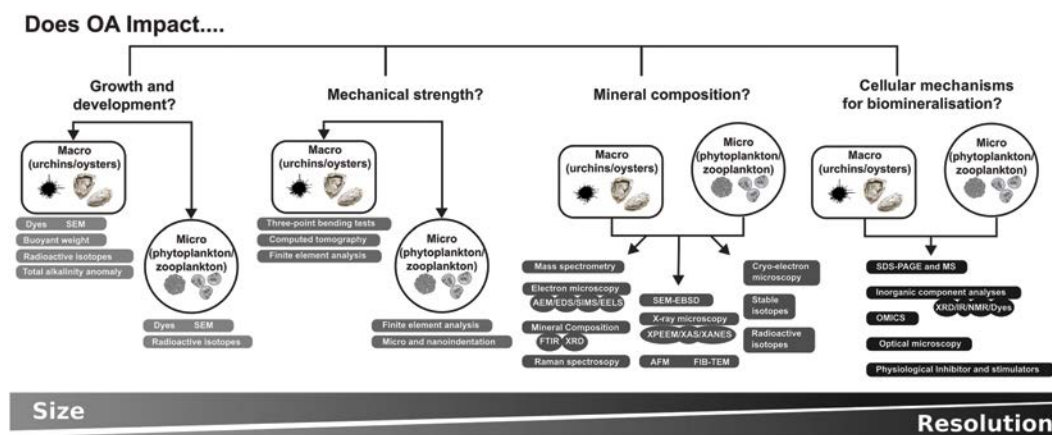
Does OA Impact....

Growth and development?

Macro (urchins/oysters)

Dyes SEM

Buoyant weight

Radioactive isotopes

Total alkalinity anomaly

Micro (phytoplankton/ zooplankton)

Dyes SEM

Radioactive isotopes

Mechanical strength?

Macro (urchins/oysters)

Three-point bending tests

Computed tomography

Finite element analysis

Micro (phytoplankton/ zooplankton)

Finite element analysis

Micro and nanoindentation

Mineral composition?

Macro (urchins/oysters)

Micro (phytoplankton/ zooplankton)

Mass spectrometry

Electron microscopy

AEM/EDS/SIMS/EELS

Mineral Composition

FTIR XRD

Raman spectroscopy

SEM-EBSD

X-ray microscopy

XPEEM/XAS/XANES

AFM FIB-TEM

Cryo-electron microscopy

Stable isotopes

Radioactive isotopes

Cellular mechanisms for biomineralisation?

Macro (urchins/oysters)

Micro (phytoplankton/ zooplankton)

SDS-PAGE and MS

Inorganic component analyses

XRD/IR/NMR/Dyes

OMICS

Optical microscopy

Physiological Inhibitor and stimulators

Size

Resolution